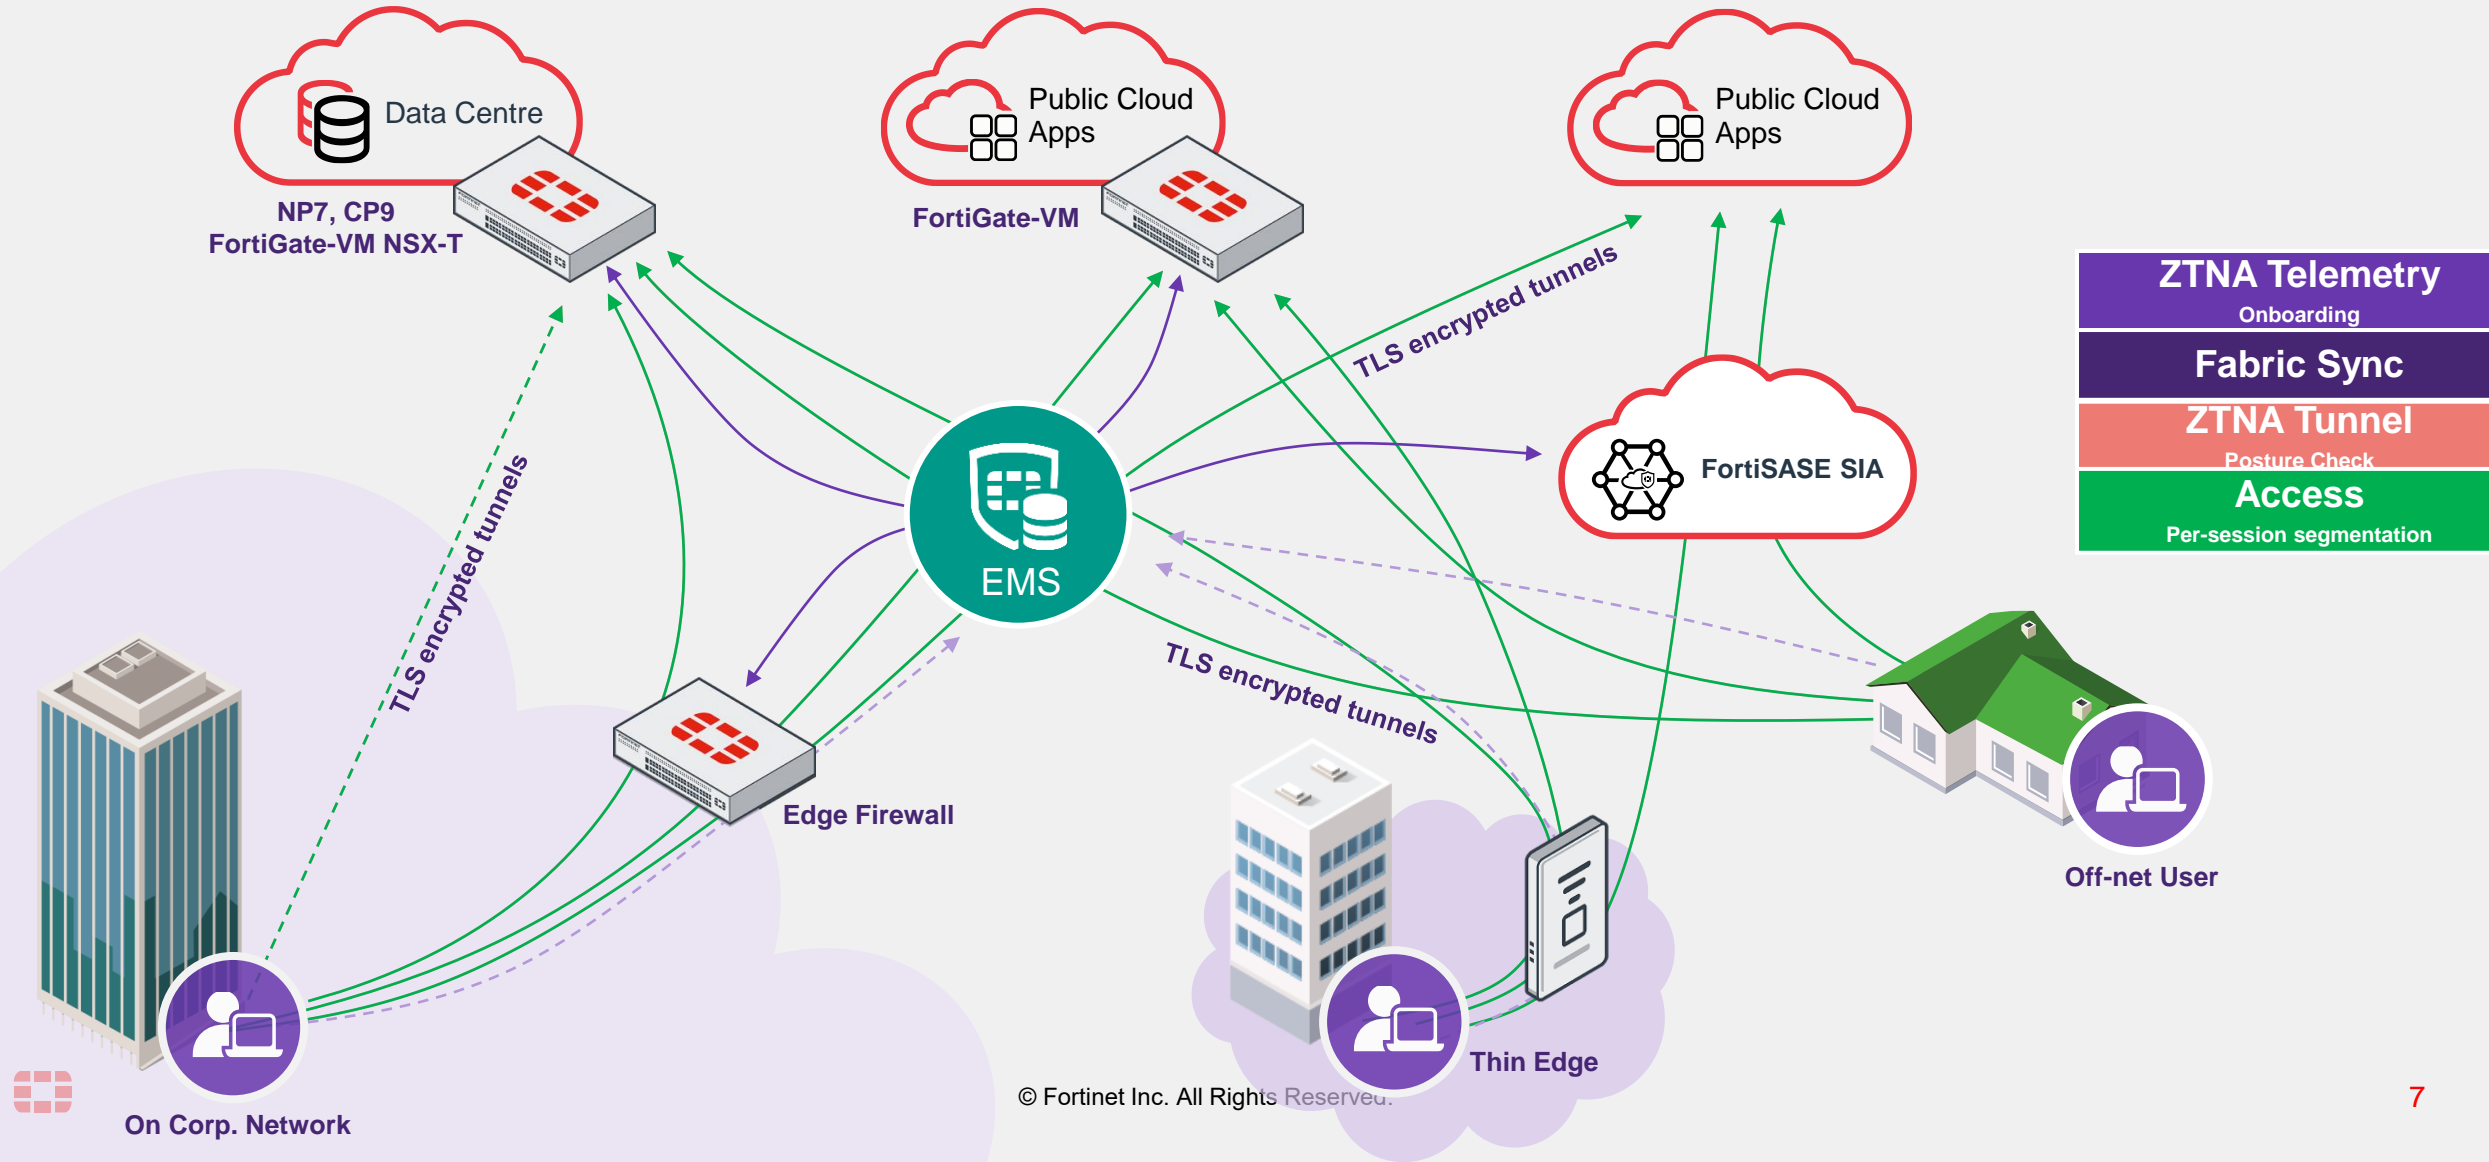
Data Centre

NP7, CP9
FortiGate-VM NSX-T

Public Cloud Apps

FortiGate-VM

Public Cloud Apps

TLS encrypted tunnels

ZTNA Telemetry
Onboarding

Fabric Sync

ZTNA Tunnel
Posture Check

Access
Per-session segmentation

FortiSASE SIA

EMS

TLS encrypted tunnels

TLS encrypted tunnels

Edge Firewall

Off-net User

Thin Edge

On Corp. Network

© Fortinet Inc. All Rights Reserved.

7